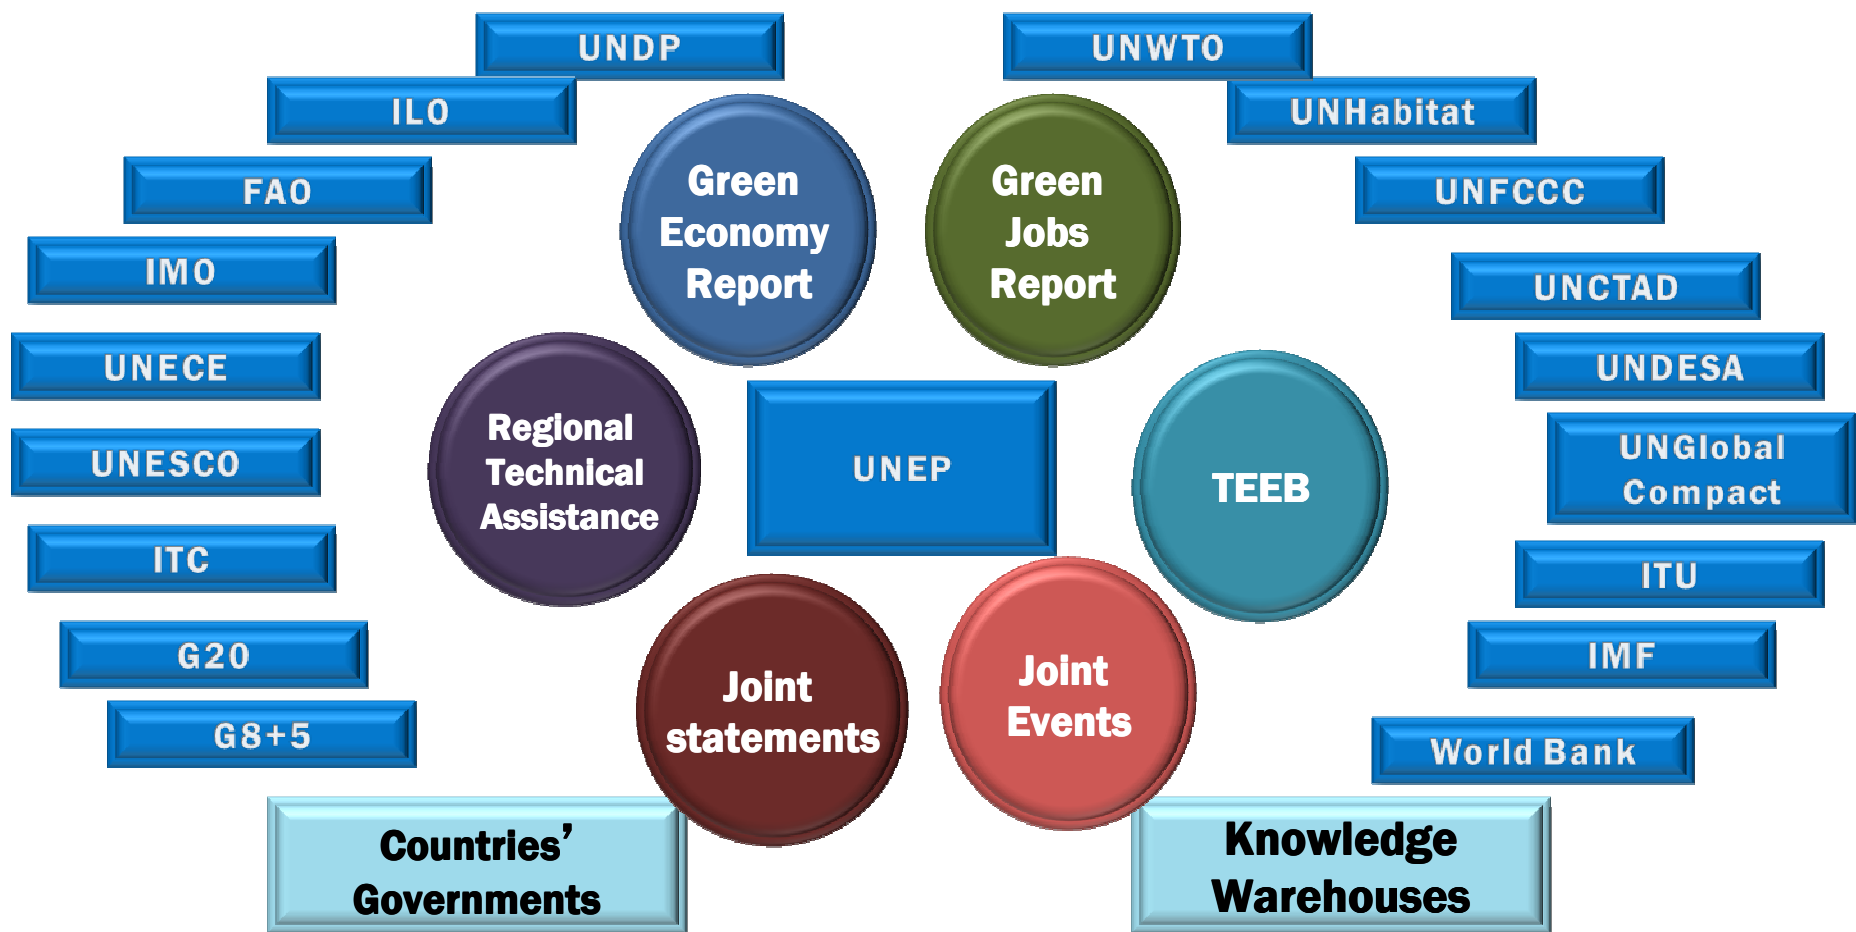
UNDP

UNWTO

ILO

UNHabitat

FAO

Green Economy Report

Green Jobs Report

UNFCCC

IMO

UNCTAD

UNECE

UNDESA

Regional Technical Assistance

UNEP

TEEB

UNESCO

UNGlobal Compact

ITC

ITU

G20

IMF

Joint statements

Joint Events

G8+5

World Bank

Countries' Governments

Knowledge Warehouses